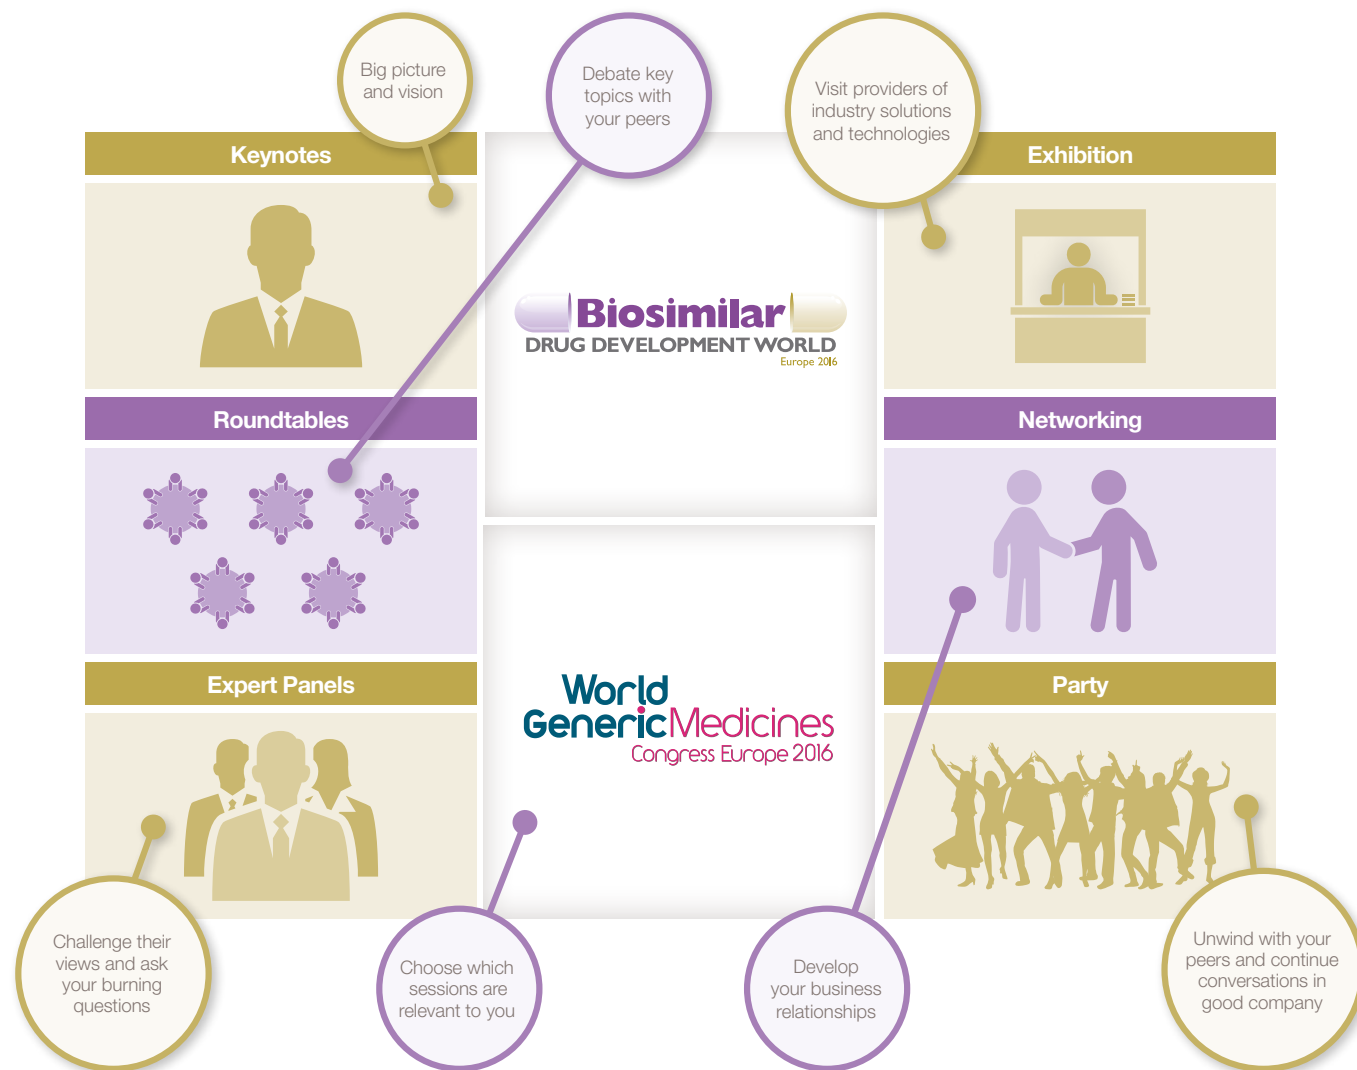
Big picture and vision

Debate key topics with your peers

Visit providers of industry solutions and technologies

Keynotes

Exhibition

Biosimilar
DRUG DEVELOPMENT WORLD
Europe 2016

Roundtables

Networking

Expert Panels

Party

World Generic Medicines
Congress Europe 2016

Challenge their views and ask your burning questions

Choose which sessions are relevant to you

Develop your business relationships

Unwind with your peers and continue conversations in good company